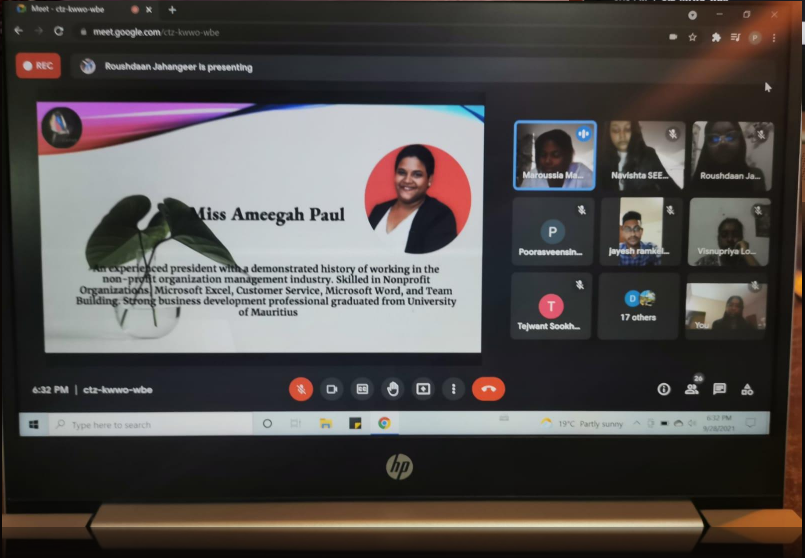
Meet - ctz-kwwo-wbe

meet.google.com/ctz-kwwo-wbe

REC

Roushdaan Jahangeer is presenting

Miss Ameegah Paul

An experienced president with a demonstrated history of working in the non-profit organization management industry. Skilled in Nonprofit Organizations, Microsoft Excel, Customer Service, Microsoft Word, and Team Building. Strong business development professional graduated from University of Mauritius

Maroussia Ma...

Navishta SEE...

Roushdaan Ja...

P

Poorasveensin...

Jayesh ramk...

Visnupriya Lo...

T

Tejwant Sookh...

17 others

You

6:32 PM | ctz-kwwo-wbe

26

Type here to search

19°C Partly sunny

6:32 PM

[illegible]

hp